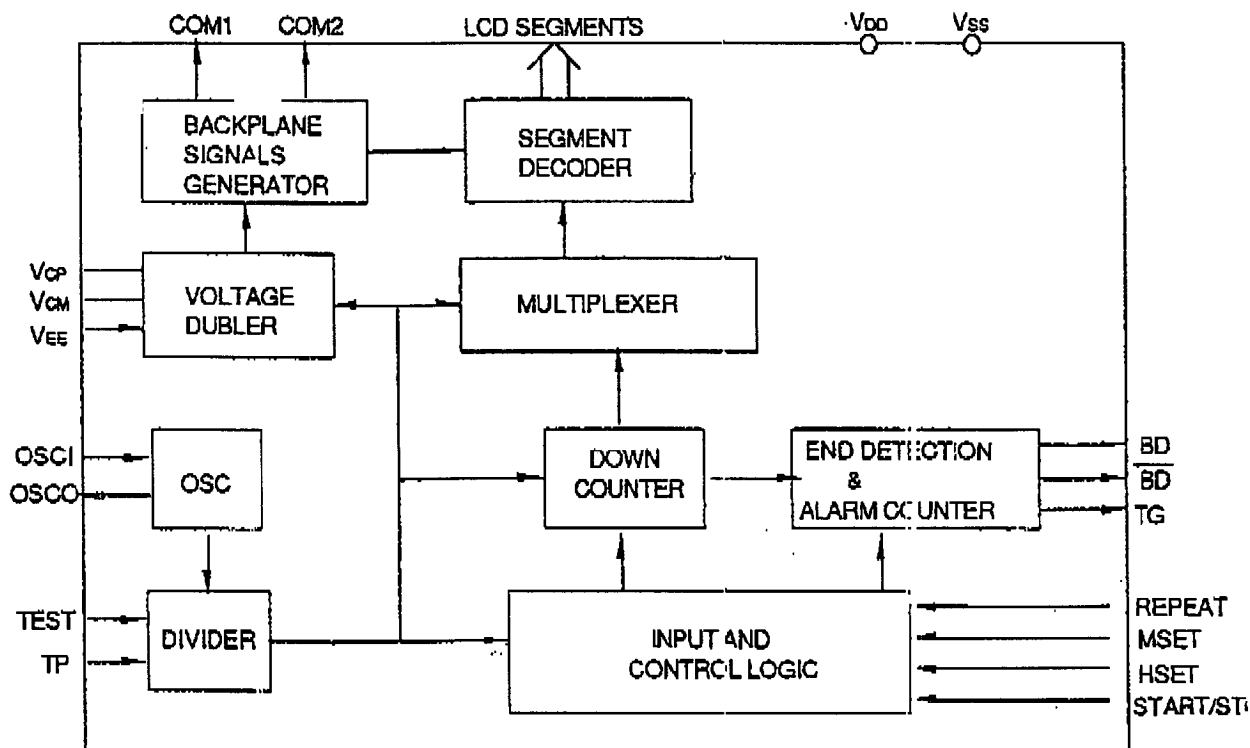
COM1 COM2 LCD SEGMENTS $V_{DD}$ $V_{SS}$

BACKPLANE SIGNALS GENERATOR

SEGMENT DECODER

$V_{CP}$
$V_{CM}$
$V_{EE}$

VOLTAGE DUBLER

MULTIPLEXER

OSCI
OSCO

OSC

DOWN COUNTER

END DETECTION & ALARM COUNTER

BD
$\overline{BD}$
TG

TEST
TP

DIVIDER

INPUT AND CONTROL LOGIC

REPEAT
MSET
HSET
START/ST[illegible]